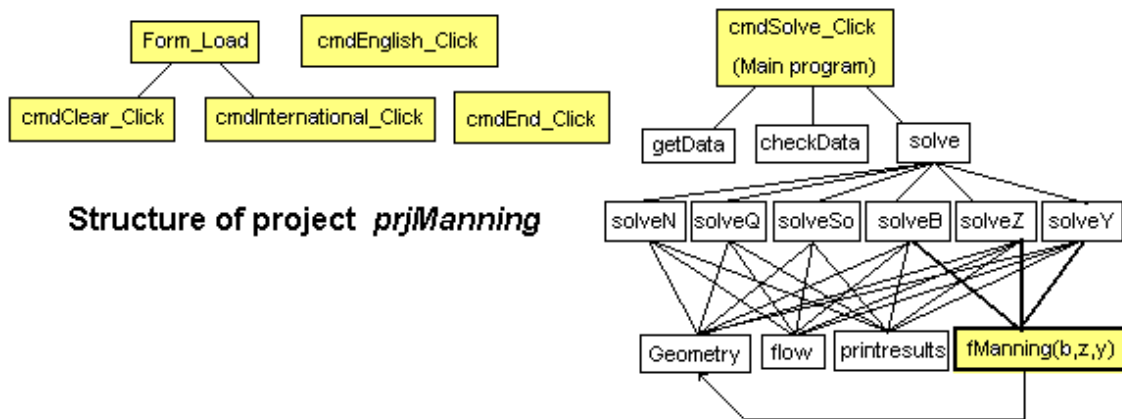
Form_Load

cmdEnglish_Click

cmdClear_Click

cmdInternational_Click

cmdEnd_Click

cmdSolve_Click
(Main program)

getData

checkData

solve

Structure of project *prjManning*

solveN

solveQ

solveSo

solveB

solveZ

solveY

Geometry

flow

printresults

fManning(b,z,y)